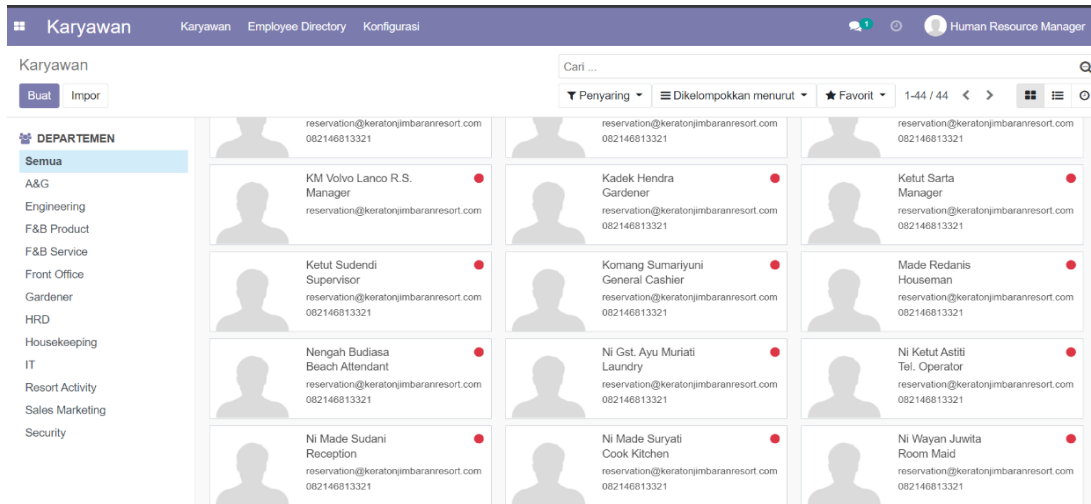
Karyawan Karyawan Employee Directory Konfigurasi 1 Human Resource Manager

Karyawan

Buat Impor

Cari ...

Penyaring ▾ Dikelompokkan menurut ▾ Favorit ▾ 1-44 / 44 < >

DEPARTEMEN
Semua
A&G
Engineering
F&B Product
F&B Service
Front Office
Gardener
HRD
Housekeeping
IT
Resort Activity
Sales Marketing
Security

reservation@keratonjimbaranresort.com
082146813321

reservation@keratonjimbaranresort.com
082146813321

reservation@keratonjimbaranresort.com
082146813321

KM Volvo Lanco R.S.
Manager
reservation@keratonjimbaranresort.com

Kadek Hendra
Gardener
reservation@keratonjimbaranresort.com
082146813321

Ketut Sarta
Manager
reservation@keratonjimbaranresort.com
082146813321

Ketut Sudendi
Supervisor
reservation@keratonjimbaranresort.com
082146813321

Komang Sumariyuni
General Cashier
reservation@keratonjimbaranresort.com
082146813321

Made Redanis
Houseman
reservation@keratonjimbaranresort.com
082146813321

Nengah Budiasa
Beach Attendant
reservation@keratonjimbaranresort.com
082146813321

Ni Gst. Ayu Muriati
Laundry
reservation@keratonjimbaranresort.com
082146813321

Ni Ketut Astiti
Tel. Operator
reservation@keratonjimbaranresort.com
082146813321

Ni Made Sudani
Reception
reservation@keratonjimbaranresort.com
082146813321

Ni Made Suryati
Cook Kitchen
reservation@keratonjimbaranresort.com
082146813321

Ni Wayan Juwita
Room Maid
reservation@keratonjimbaranresort.com
082146813321